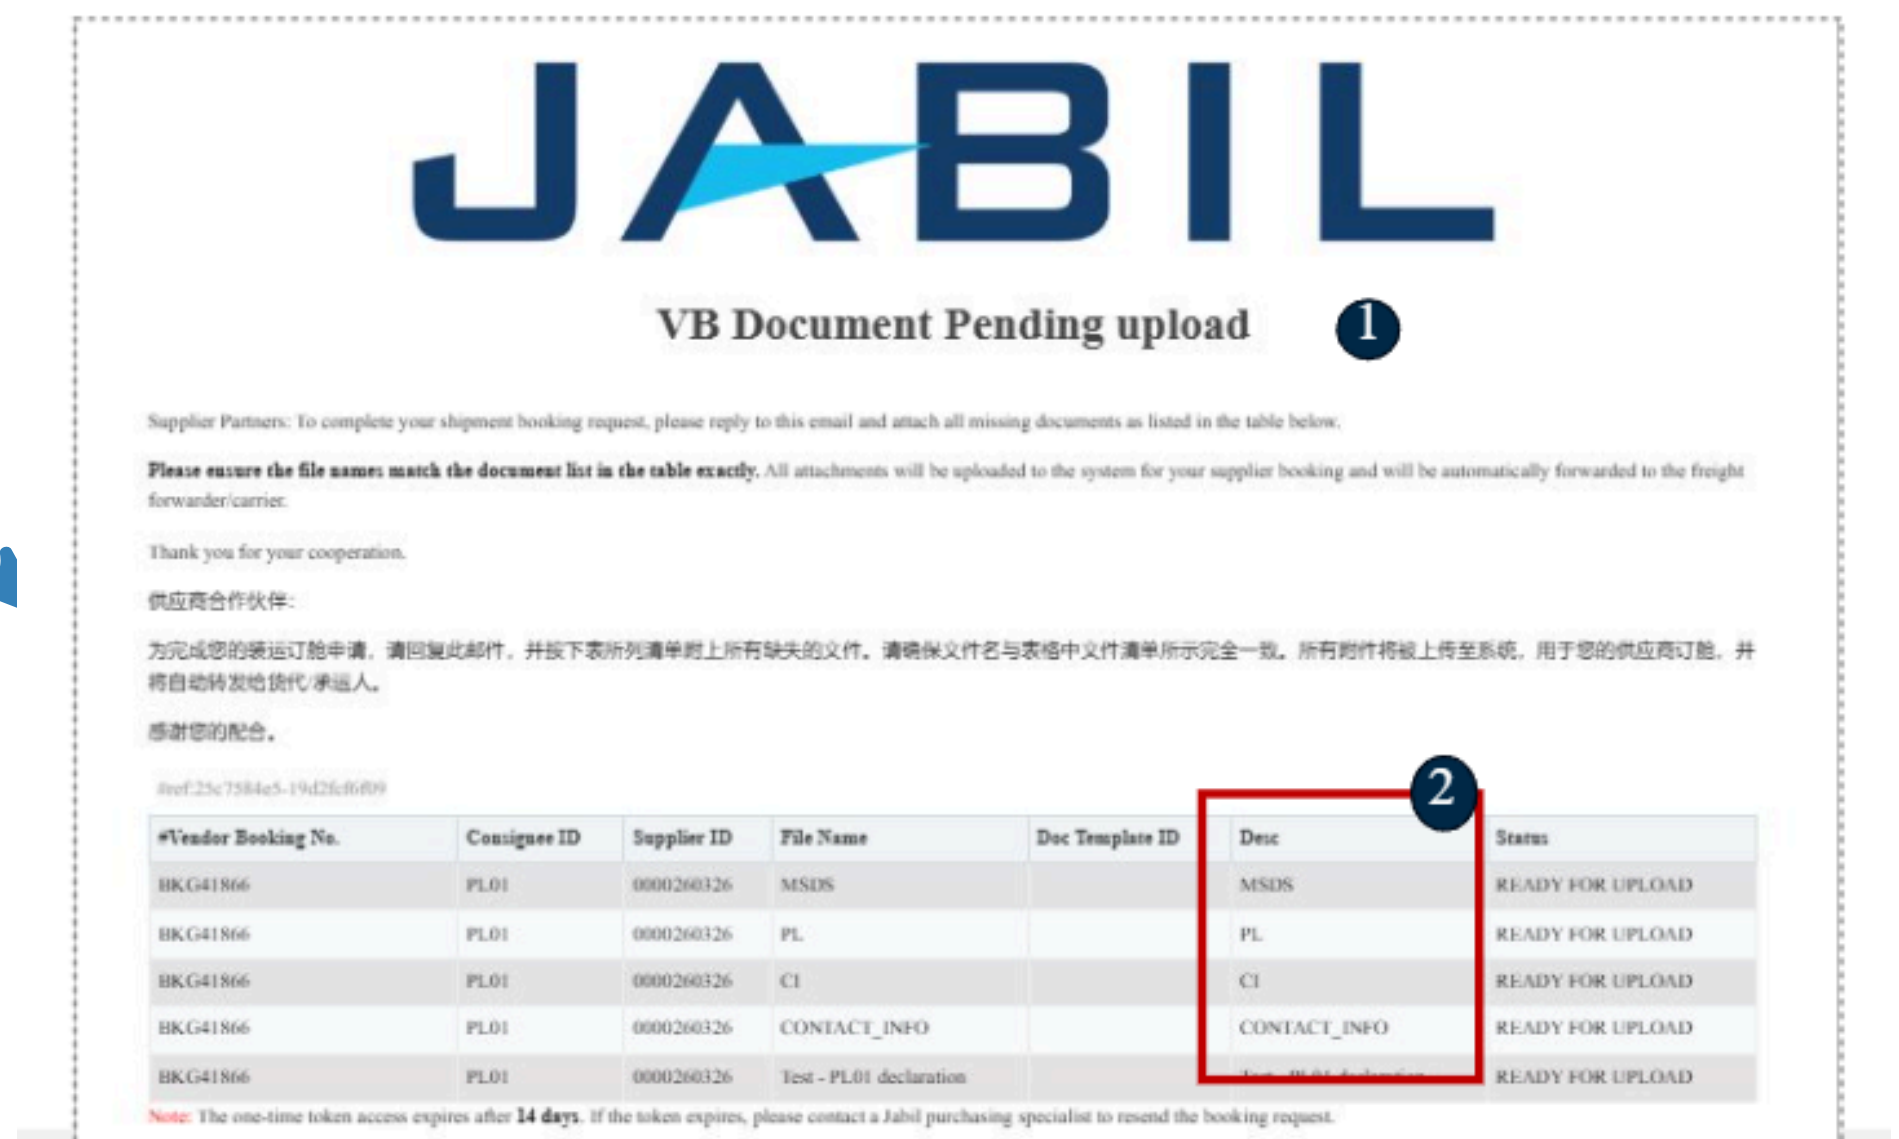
JABIL

VB Document Pending upload

1

Supplier Partners: To complete your shipment booking request, please reply to this email and attach all missing documents as listed in the table below.

**Please ensure the file names match the document list in the table exactly.** All attachments will be uploaded to the system for your supplier booking and will be automatically forwarded to the freight forwarder/carrier.

Thank you for your cooperation.

供应商合作伙伴:

为完成您的装运订舱申请，请回复此邮件，并按下表所列清单附上所有缺失的文件。请确保文件名与表格中文件清单所示完全一致。所有附件将被上传至系统，用于您的供应商订舱，并将自动转发给货代/承运人。

感谢您的配合。

#ref:25c7584e5-19d2fcf6f09

2

| #Vendor Booking No. | Consignee ID | Supplier ID | File Name | Doc Template ID | Desc | Status |
|---|---|---|---|---|---|---|
| BKG41866 | PL01 | 0000260326 | MSDS | | MSDS | READY FOR UPLOAD |
| BKG41866 | PL01 | 0000260326 | PL | | PL | READY FOR UPLOAD |
| BKG41866 | PL01 | 0000260326 | CI | | CI | READY FOR UPLOAD |
| BKG41866 | PL01 | 0000260326 | CONTACT_INFO | | CONTACT_INFO | READY FOR UPLOAD |
| BKG41866 | PL01 | 0000260326 | Test - PL01 declaration | | Test - PL01 declaration | READY FOR UPLOAD |

Note: The one-time token access expires after 14 days. If the token expires, please contact a Jabil purchasing specialist to resend the booking request.